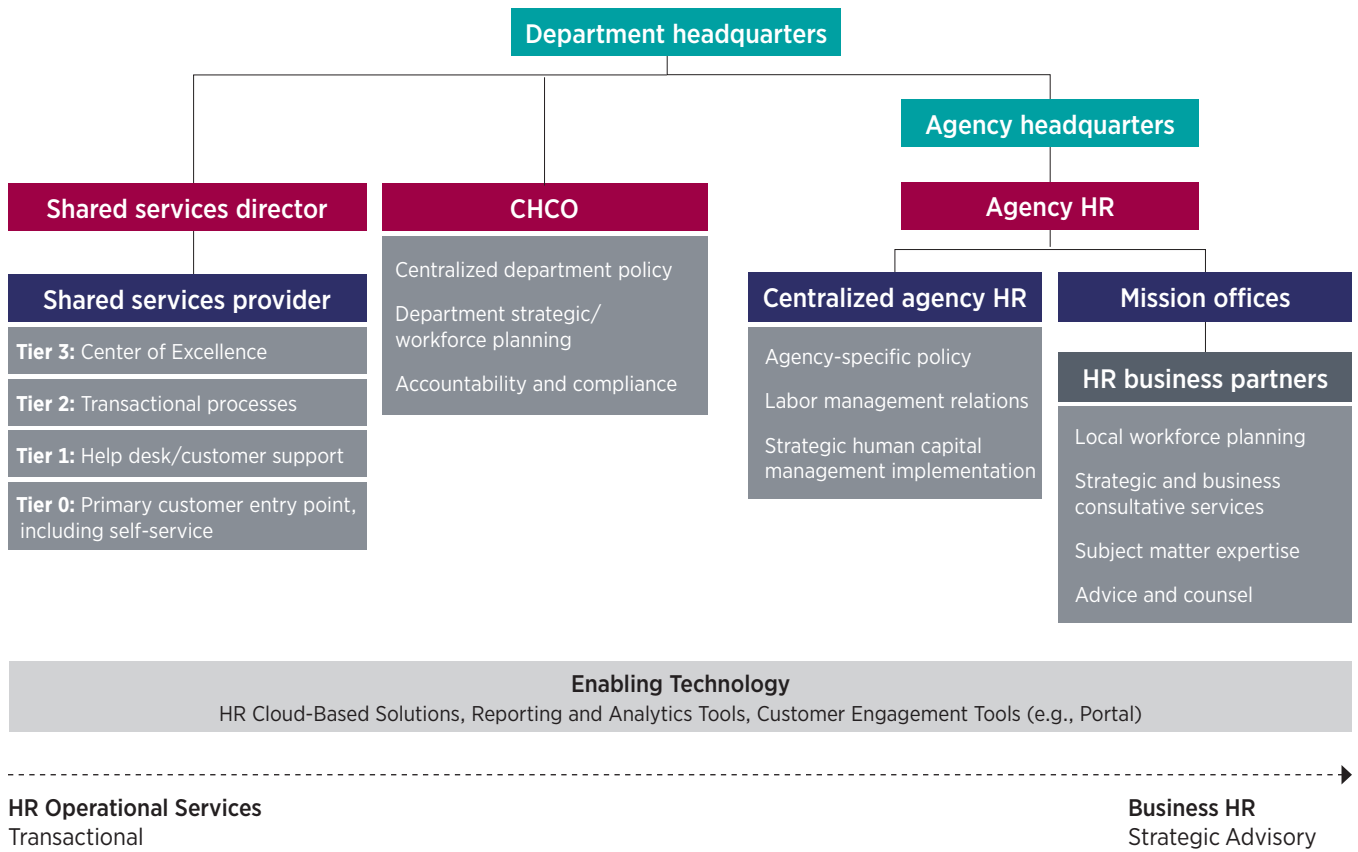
Department headquarters

Shared services director

Shared services provider

**Tier 3:** Center of Excellence

**Tier 2:** Transactional processes

**Tier 1:** Help desk/customer support

**Tier 0:** Primary customer entry point, including self-service

CHCO

Centralized department policy

Department strategic/ workforce planning

Accountability and compliance

Agency headquarters

Agency HR

Centralized agency HR

Agency-specific policy

Labor management relations

Strategic human capital management implementation

Mission offices

HR business partners

Local workforce planning

Strategic and business consultative services

Subject matter expertise

Advice and counsel

Enabling Technology

HR Cloud-Based Solutions, Reporting and Analytics Tools, Customer Engagement Tools (e.g., Portal)

HR Operational Services
Transactional

Business HR
Strategic Advisory